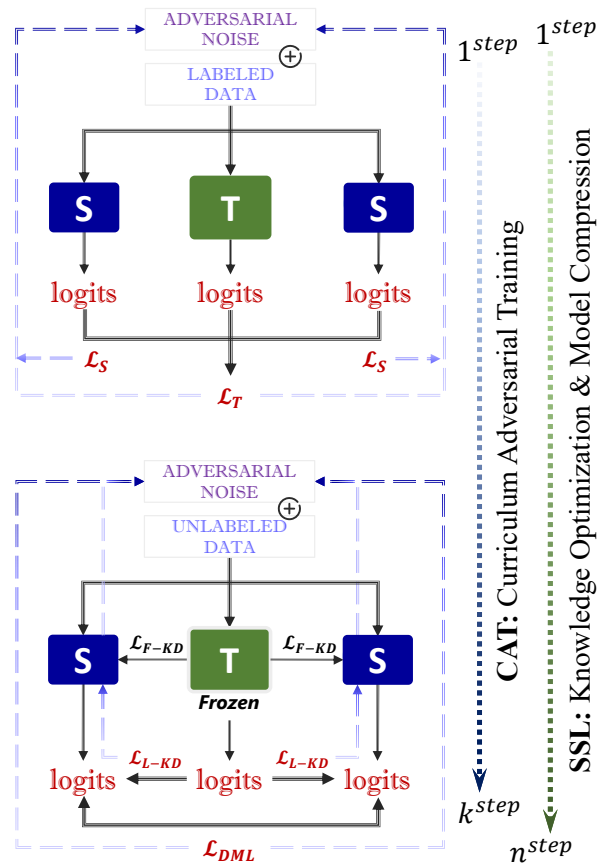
ADVERSARIAL NOISE
$\oplus$
LABELED DATA

S
T
S

logits
logits
logits

$\mathcal{L}_S$
$\mathcal{L}_S$
$\mathcal{L}_T$

ADVERSARIAL NOISE
$\oplus$
UNLABELED DATA

S
$\mathcal{L}_{F-KD}$
T
$\mathcal{L}_{F-KD}$
S
Frozen

$\mathcal{L}_{L-KD}$
$\mathcal{L}_{L-KD}$
logits
logits
logits

$\mathcal{L}_{DML}$

$1^{step}$
CAT: Curriculum Adversarial Training
$k^{step}$

$1^{step}$
SSL: Knowledge Optimization & Model Compression
$n^{step}$